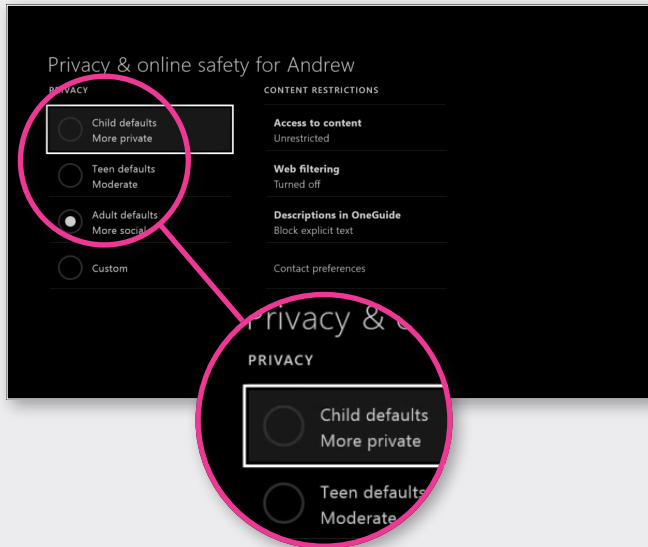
Privacy & online safety for Andrew

PRIVACY

Child defaults
More private

Teen defaults
Moderate

Adult defaults
More social

Custom

CONTENT RESTRICTIONS

Access to content
Unrestricted

Web filtering
Turned off

Descriptions in OneGuide
Block explicit text

Contact preferences

Privacy & o

PRIVACY

Child defaults
More private

Teen defaults
Moderate